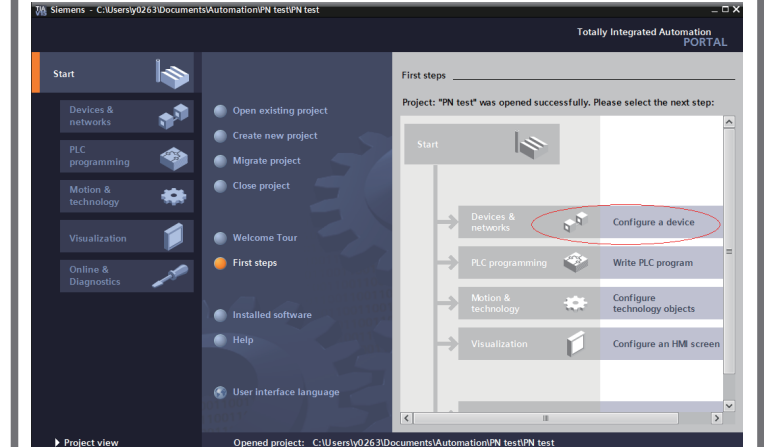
Siemens - C:\Users\y0263\Documents\Automation\PN test\PN test

Totally Integrated Automation
PORTAL

Start

Devices & networks

PLC programming

Motion & technology

Visualization

Online & Diagnostics

Open existing project

Create new project

Migrate project

Close project

Welcome Tour

First steps

Installed software

Help

User interface language

First steps

Project: "PN test" was opened successfully. Please select the next step:

Start

Devices & networks

Configure a device

PLC programming

Write PLC program

Motion & technology

Configure technology objects

Visualization

Configure an HMI screen

Project view

Opened project: C:\Users\y0263\Documents\Automation\PN test\PN test